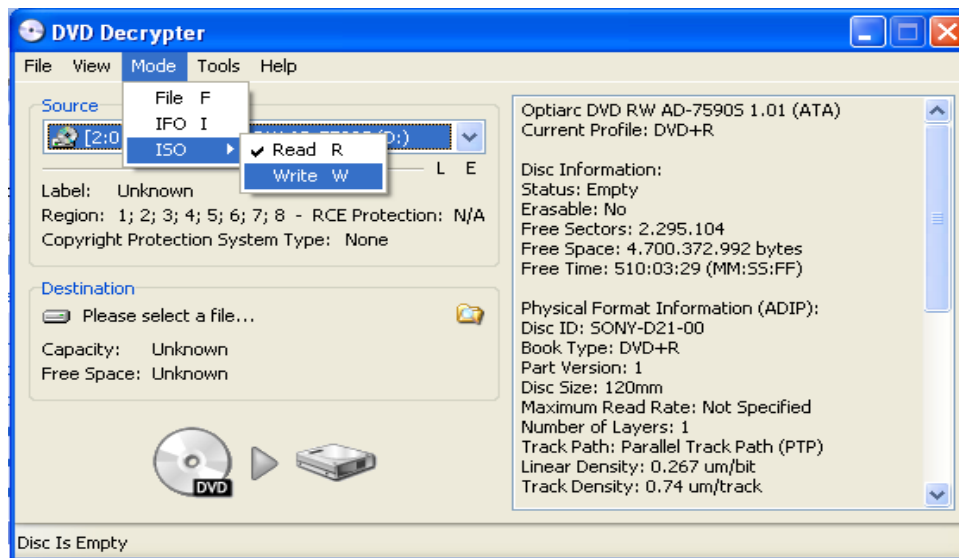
DVD Decrypter

File View Mode Tools Help

File F
IFO I
ISO
✔ Read R
Write W

Source
[2:0 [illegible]
L E

Label: Unknown
Region: 1; 2; 3; 4; 5; 6; 7; 8 - RCE Protection: N/A
Copyright Protection System Type: None

Destination
Please select a file...

Capacity: Unknown
Free Space: Unknown

DVD

Optiarc DVD RW AD-7590S 1.01 (ATA)
Current Profile: DVD+R

Disc Information:
Status: Empty
Erasable: No
Free Sectors: 2.295.104
Free Space: 4.700.372.992 bytes
Free Time: 510:03:29 (MM:SS:FF)

Physical Format Information (ADIP):
Disc ID: SONY-D21-00
Book Type: DVD+R
Part Version: 1
Disc Size: 120mm
Maximum Read Rate: Not Specified
Number of Layers: 1
Track Path: Parallel Track Path (PTP)
Linear Density: 0.267 um/bit
Track Density: 0.74 um/track

Disc Is Empty